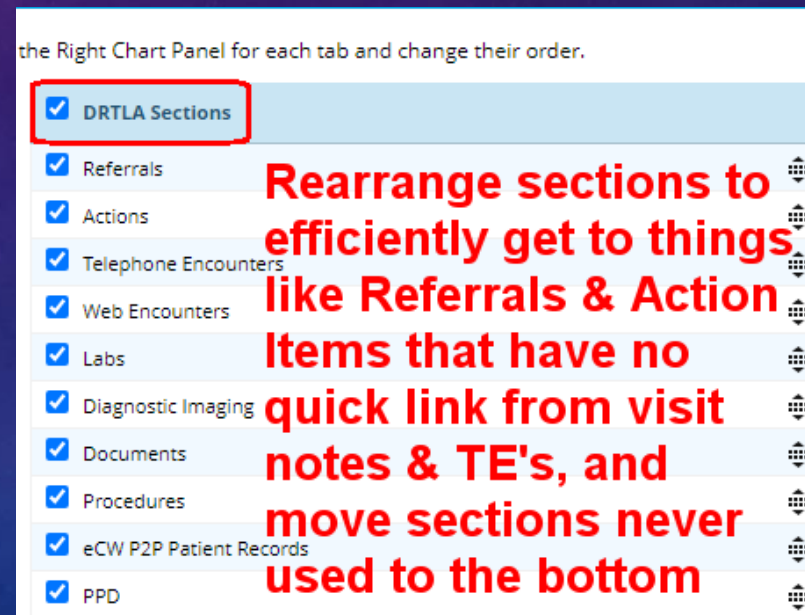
the Right Chart Panel for each tab and change their order.

DRTLA Sections

Referrals
Actions
Telephone Encounters
Web Encounters
Labs
Diagnostic Imaging
Documents
Procedures
eCW P2P Patient Records
PPD

Rearrange sections to efficiently get to things like Referrals & Action Items that have no quick link from visit notes & TE's, and move sections never used to the bottom